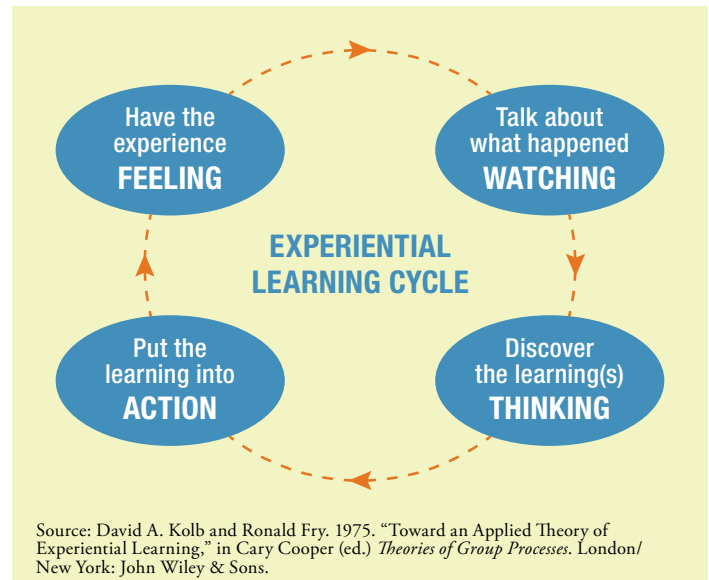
Have the experience
FEELING

Talk about what happened
WATCHING

EXPERIENTIAL LEARNING CYCLE

Put the learning into
ACTION

Discover the learning(s)
THINKING

Source: David A. Kolb and Ronald Fry. 1975. “Toward an Applied Theory of Experiential Learning,” in Cary Cooper (ed.) Theories of Group Processes. London/ New York: John Wiley & Sons.